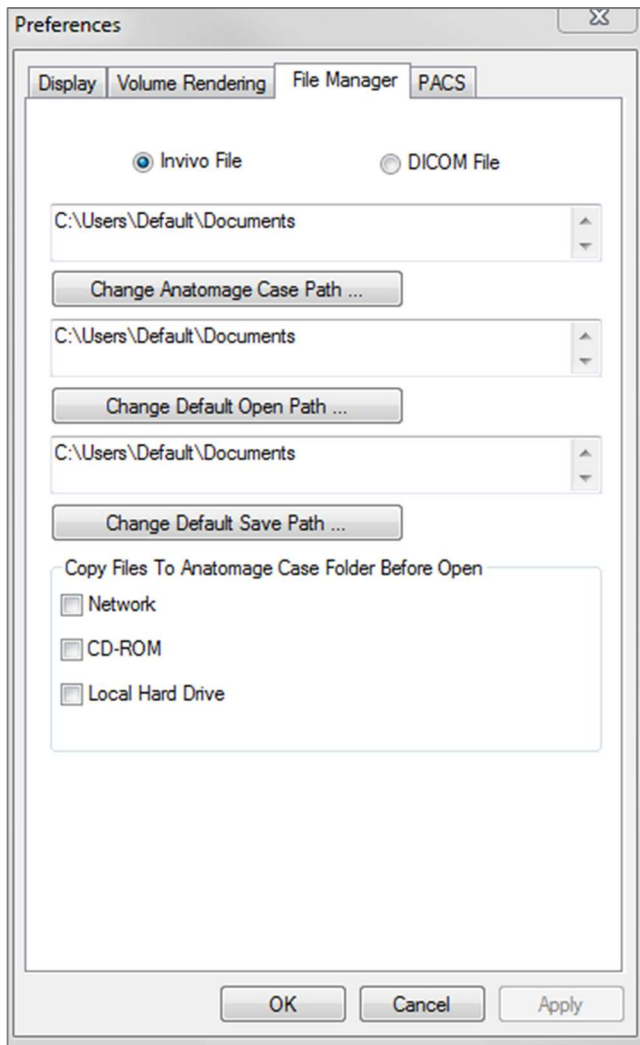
Preferences

Display | Volume Rendering | File Manager | PACS

Invivo File

DICOM File

C:\Users\Default\Documents

Change Anatomage Case Path ...

C:\Users\Default\Documents

Change Default Open Path ...

C:\Users\Default\Documents

Change Default Save Path ...

Copy Files To Anatomage Case Folder Before Open

Network

CD-ROM

Local Hard Drive

OK

Cancel

Apply